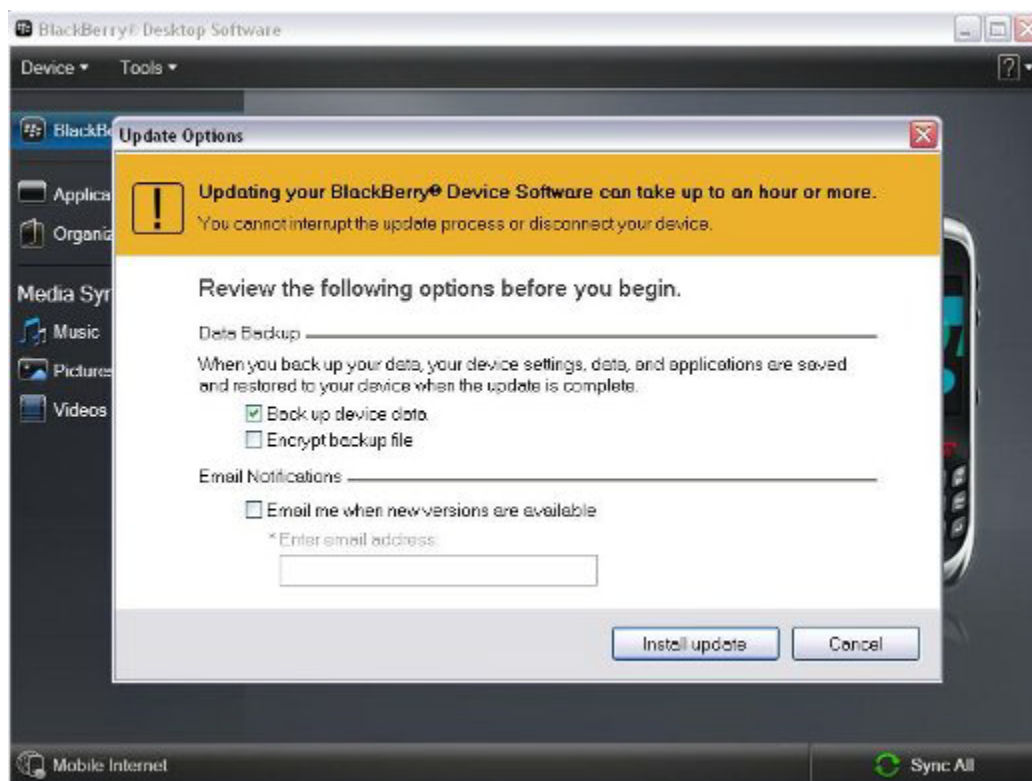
BlackBerry® Desktop Software

Device ▾ Tools ▾

?

BlackBe

Applica

Organiz

Media Syr

Music

Pictures

Videos

Update Options

!

Updating your BlackBerry® Device Software can take up to an hour or more.
You cannot interrupt the update process or disconnect your device.

Review the following options before you begin.

Data Backup

When you back up your data, your device settings, data, and applications are saved and restored to your device when the update is complete.

Back up device data

Encrypt backup file

Email Notifications

Email me when new versions are available

*Enter email address:

Install update

Cancel

Mobile Internet

Sync All